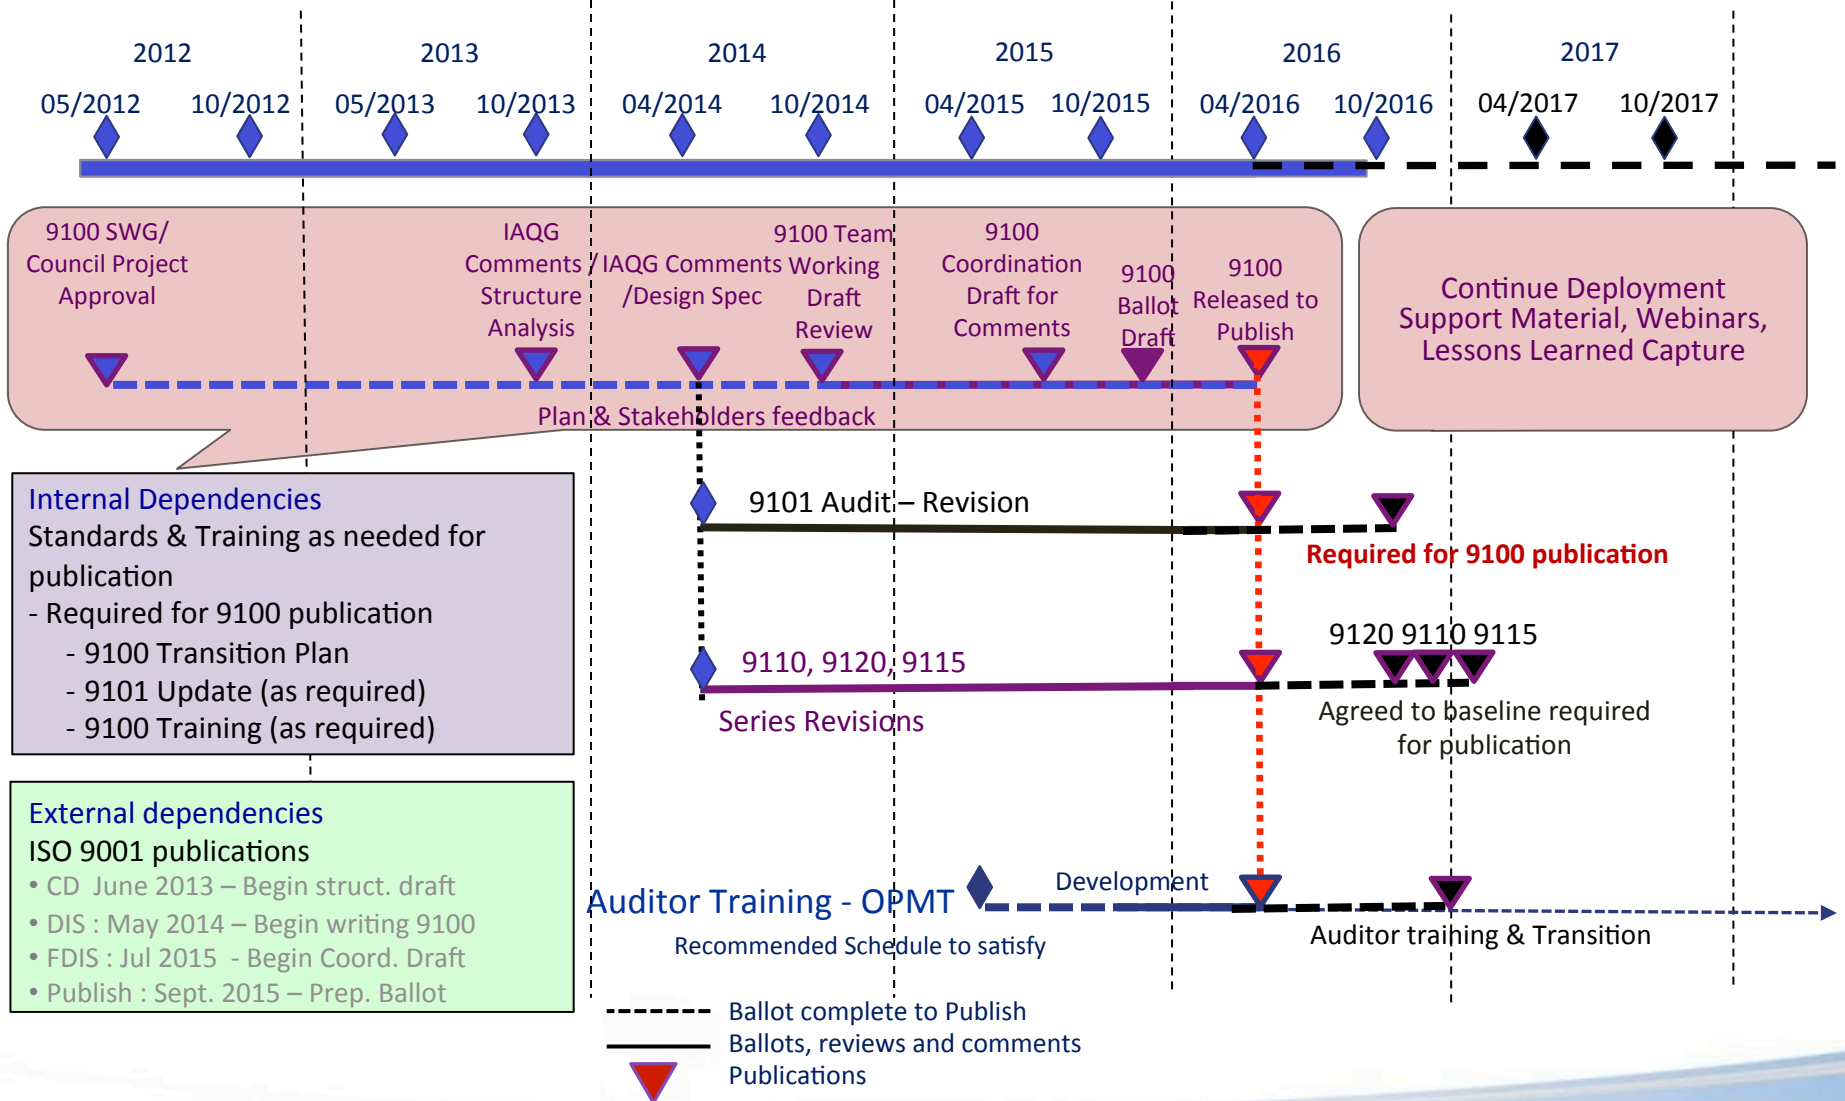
2012
2013
2014
2015
2016
2017

05/2012 10/2012 05/2013 10/2013 04/2014 10/2014 04/2015 10/2015 04/2016 10/2016 04/2017 10/2017

9100 SWG/ Council Project Approval

IAQG Comments Structure Analysis

IAQG Comments /Design Spec

9100 Team Working Draft Review

9100 Coordination Draft for Comments

9100 Ballot Draft

9100 Released to Publish

Plan & Stakeholders feedback

Continue Deployment Support Material, Webinars, Lessons Learned Capture

Internal Dependencies
Standards & Training as needed for publication
- Required for 9100 publication
- 9100 Transition Plan
- 9101 Update (as required)
- 9100 Training (as required)

9101 Audit – Revision

Required for 9100 publication

9120 9110 9115

9110, 9120, 9115

Series Revisions

Agreed to baseline required for publication

External dependencies
ISO 9001 publications
• CD June 2013 – Begin struct. draft
• DIS : May 2014 – Begin writing 9100
• FDIS : Jul 2015 - Begin Coord. Draft
• Publish : Sept. 2015 – Prep. Ballot

Auditor Training - OPMT

Development

Recommended Schedule to satisfy

Auditor training & Transition

Ballot complete to Publish
Ballots, reviews and comments
Publications